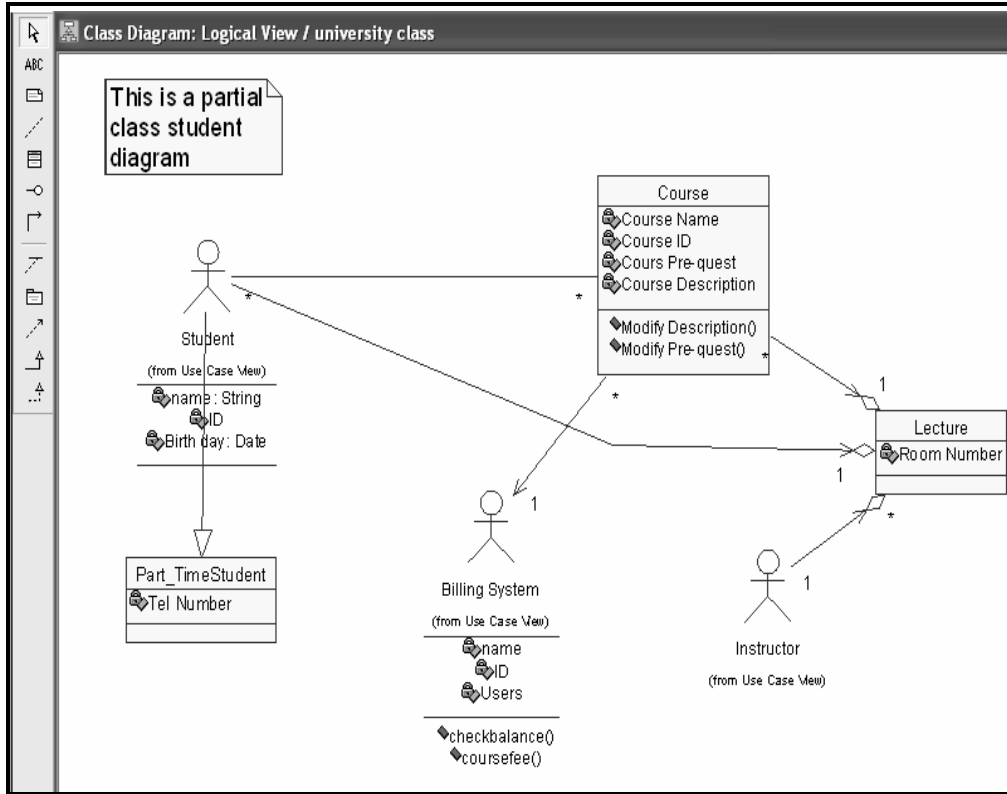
ABC

Class Diagram: Logical View / university class

This is a partial class student diagram

Course
Course Name
Course ID
Cours Pre-quest
Course Description
Modify Description()
Modify Pre-quest()

*

*

*

*

Student
(from Use Case View)
name : String
ID
Birth day : Date

1

Lecture
Room Number

1

1

*

1

Part_TimeStudent
Tel Number

Billing System
(from Use Case View)
name
ID
Users
checkbalance()
coursefee()

1

Instructor
(from Use Case View)